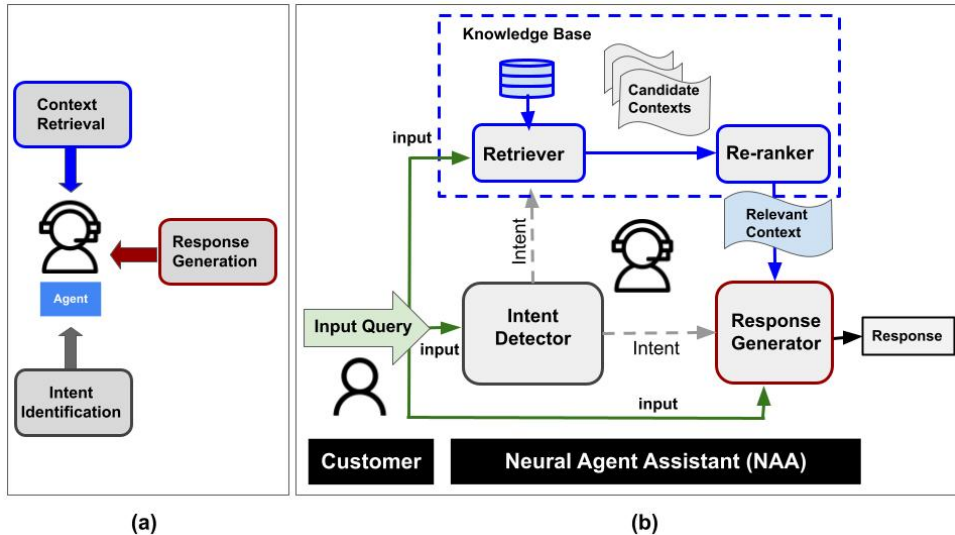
Context Retrieval

Response Generation

Agent

Intent Identification

Knowledge Base

Candidate Contexts

input

Retriever

Re-ranker

Relevant Context

Intent

Input Query

input

Intent Detector

Intent

Response Generator

Response

input

Customer

Neural Agent Assistant (NAA)

(a)

(b)